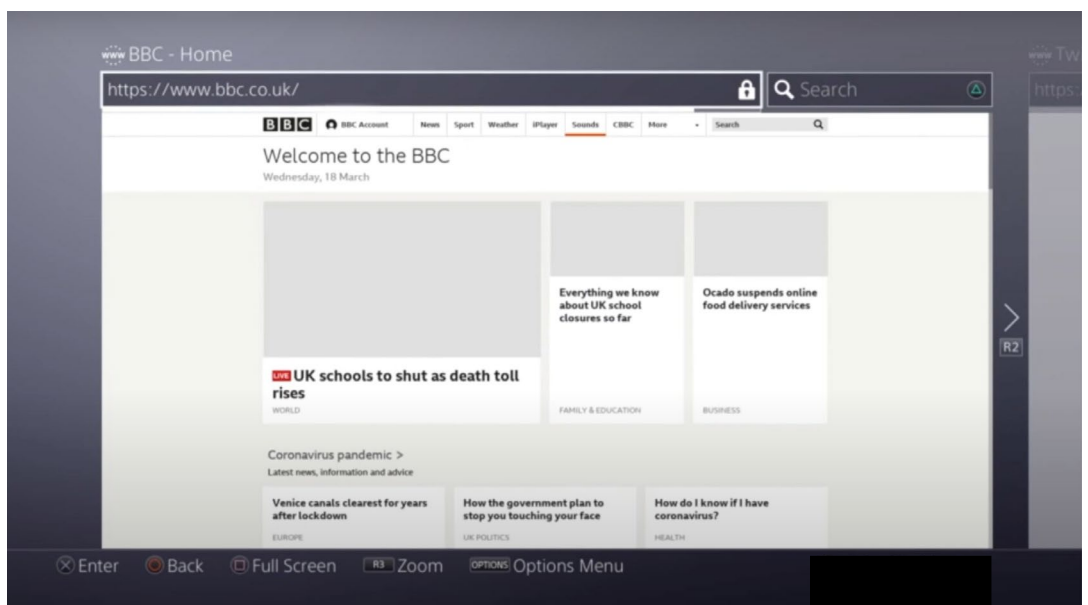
www BBC - Home

https://www.bbc.co.uk/

Search

www Tw

https:

BBC BBC Account News Sport Weather iPlayer Sounds CBBC More Search

Welcome to the BBC

Wednesday, 18 March

LIVE UK schools to shut as death toll rises

WORLD

Everything we know about UK school closures so far

FAMILY & EDUCATION

Ocado suspends online food delivery services

BUSINESS

Coronavirus pandemic >

Latest news, information and advice

Venice canals clearest for years after lockdown

EUROPE

How the government plan to stop you touching your face

UK POLITICS

How do I know if I have coronavirus?

HEALTH

R2

Enter Back Full Screen R3 Zoom OPTIONS Options Menu